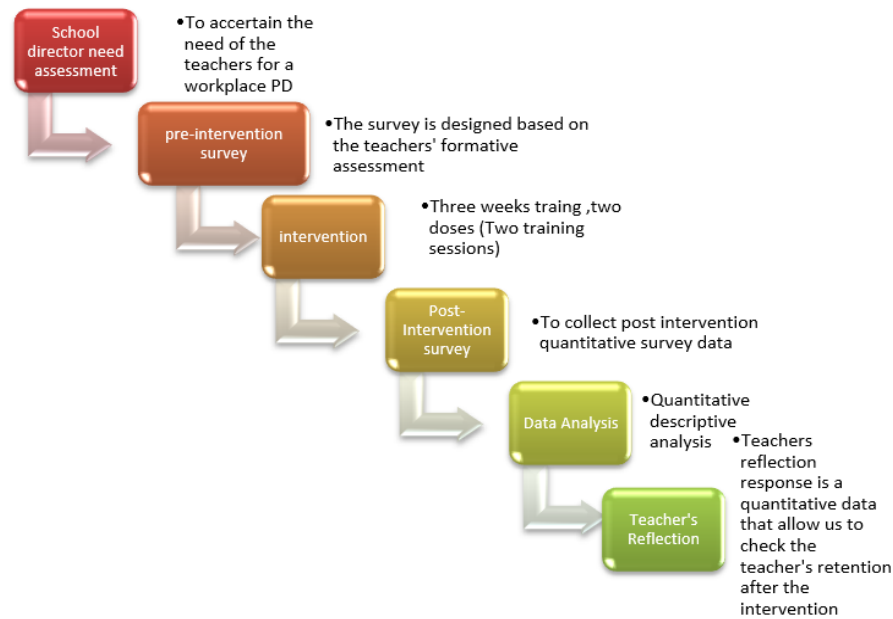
School director need assessment

•To accertain the need of the teachers for a workplace PD

pre-intervention survey

•The survey is designed based on the teachers' formative assessment

intervention

•Three weeks traing ,two doses (Two training sessions)

Post-Intervention survey

•To collect post intervention quantitative survey data

Data Analysis

•Quantitative descriptive analysis

Teacher's Reflection

•Teachers reflection response is a quantitative data that allow us to check the teacher's retention after the intervention